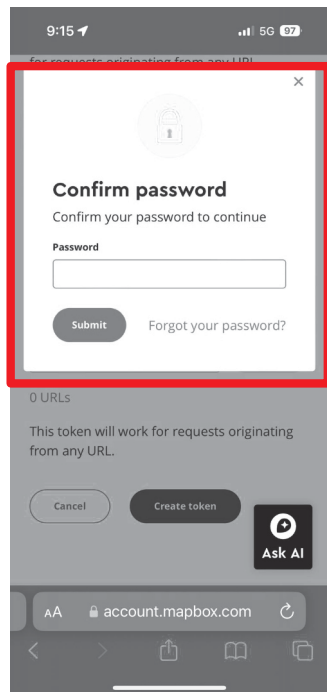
9:15

5G 97

for requests originating from any URL

×

Confirm password

Confirm your password to continue

Password

Submit

Forgot your password?

0 URLs

This token will work for requests originating from any URL.

Cancel

Create token

Ask AI

AA account.mapbox.com